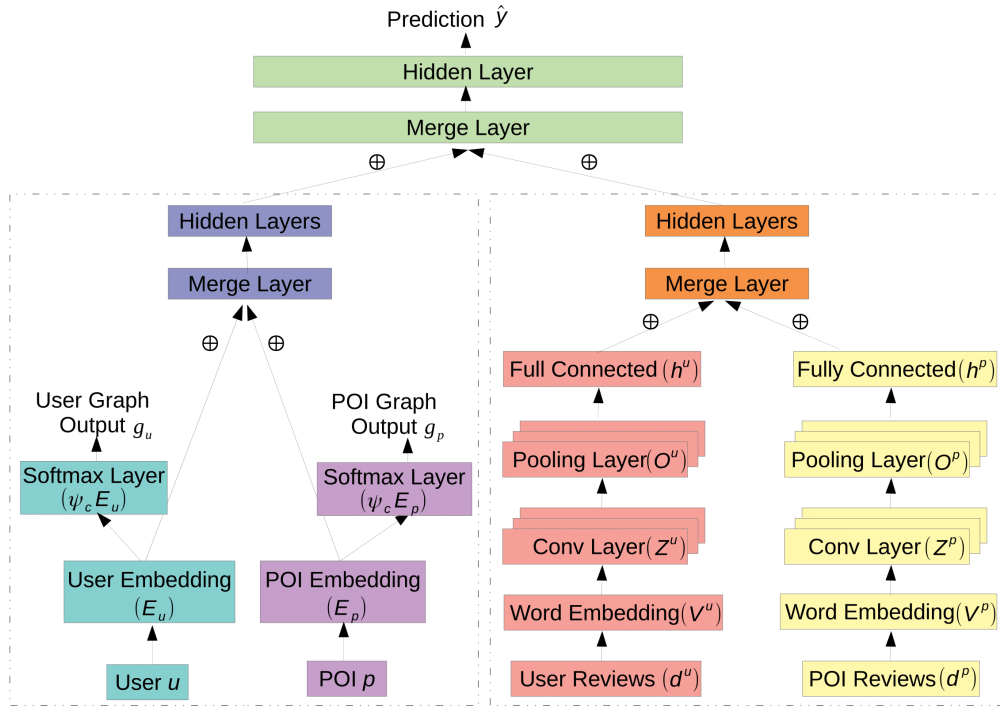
Prediction $\hat{y}$

Hidden Layer

Merge Layer

$\oplus$ $\oplus$

Hidden Layers

Merge Layer

$\oplus$ $\oplus$

User Graph Output $g_u$

POI Graph Output $g_p$

Softmax Layer $(\psi_c E_u)$

Softmax Layer $(\psi_c E_p)$

User Embedding $(E_u)$

POI Embedding $(E_p)$

User $u$

POI $p$

Hidden Layers

Merge Layer

$\oplus$ $\oplus$

Full Connected $(h^u)$

Fully Connected $(h^p)$

Pooling Layer $(O^u)$

Pooling Layer $(O^p)$

Conv Layer $(Z^u)$

Conv Layer $(Z^p)$

Word Embedding $(V^u)$

Word Embedding $(V^p)$

User Reviews $(d^u)$

POI Reviews $(d^p)$